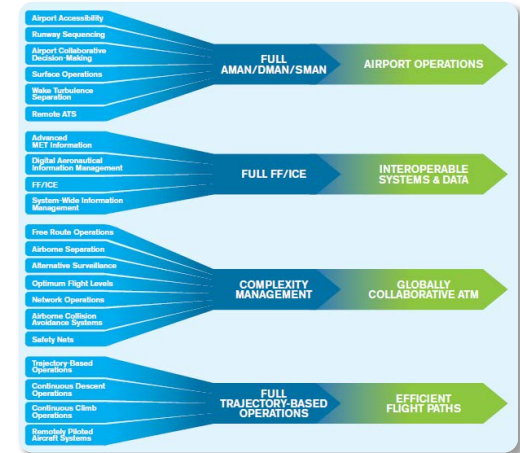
Airport Accessibility
Runway Sequencing
Airport Collaborative Decision-Making
Surface Operations
Wake Turbulence Separation
Remote ATS

FULL AMAN/DMAN/SMAN

AIRPORT OPERATIONS

Advanced MET Information
Digital Aeronautical Information Management
FF/ICE
System-Wide Information Management

FULL FF/ICE

INTEROPERABLE SYSTEMS & DATA

Free Route Operations
Airborne Separation
Alternative Surveillance
Optimum Flight Levels
Network Operations
Airborne Collision Avoidance Systems
Safety Nets

COMPLEXITY MANAGEMENT

GLOBALLY COLLABORATIVE ATM

Trajectory Based Operations
Continuous Descent Operations
Continuous Climb Operations
Remotely Piloted Aircraft Systems

FULL TRAJECTORY-BASED OPERATIONS

EFFICIENT FLIGHT PATHS